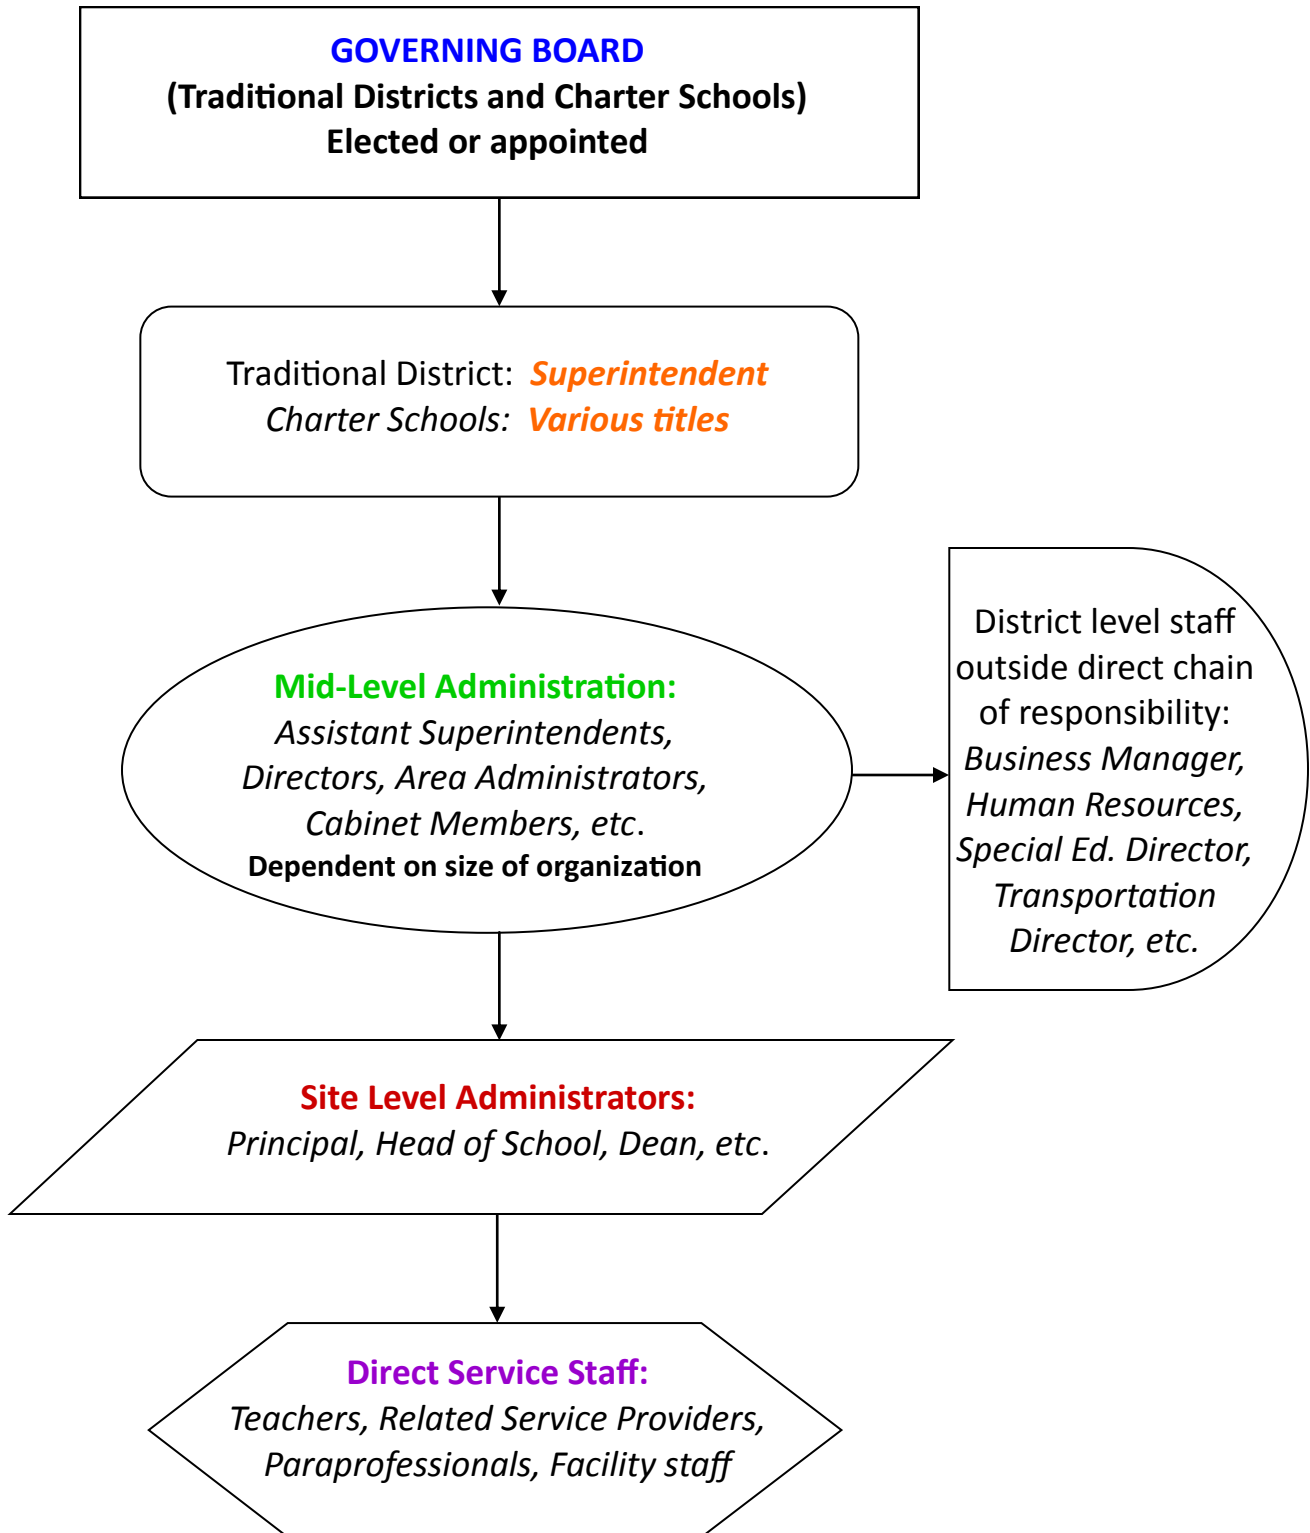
GOVERNING BOARD
(Traditional Districts and Charter Schools)
Elected or appointed

Traditional District: Superintendent
Charter Schools: Various titles

Mid-Level Administration:
Assistant Superintendents, Directors, Area Administrators, Cabinet Members, etc.
Dependent on size of organization

District level staff outside direct chain of responsibility:
Business Manager, Human Resources, Special Ed. Director, Transportation Director, etc.

Site Level Administrators:
Principal, Head of School, Dean, etc.

Direct Service Staff:
Teachers, Related Service Providers, Paraprofessionals, Facility staff